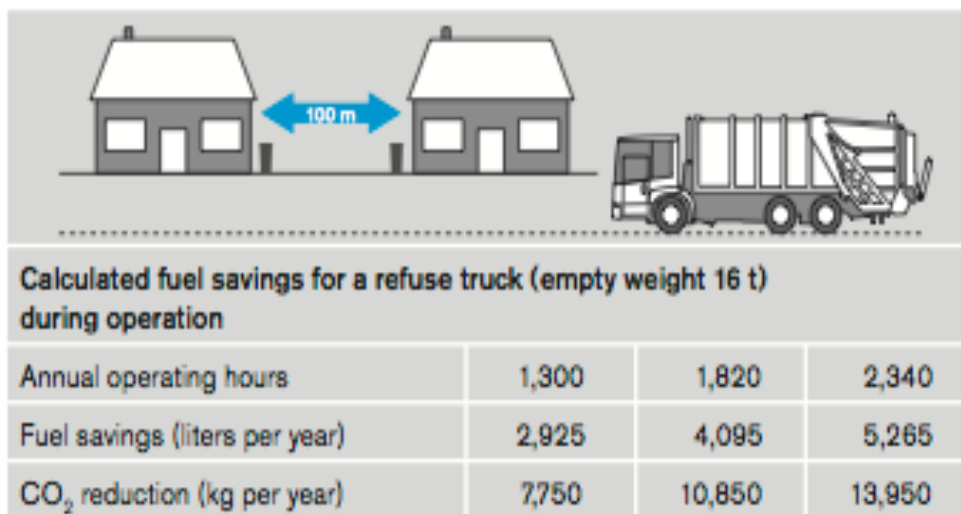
100 m

Calculated fuel savings for a refuse truck (empty weight 16 t) during operation

| | | | |
|---|---|---|---|
| Annual operating hours | 1,300 | 1,820 | 2,340 |
| Fuel savings (liters per year) | 2,925 | 4,095 | 5,265 |
| $CO_2$ reduction (kg per year) | 7,750 | 10,850 | 13,950 |